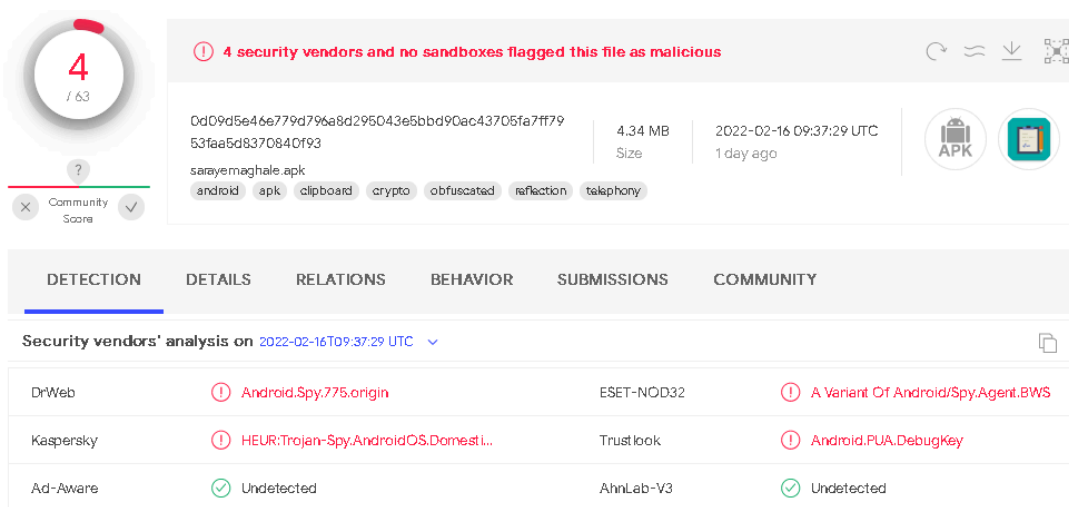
4
/ 63

?

Community Score

4 security vendors and no sandboxes flagged this file as malicious

0d09d5e46e779d796a8d295043e5bbd90ac43705fa7ff7953faa5d8370840f93

sarayemaghale.apk

android apk clipboard crypto obfuscated reflection telephony

4.34 MB
Size

2022-02-16 09:37:29 UTC
1 day ago

APK

DETECTION DETAILS RELATIONS BEHAVIOR SUBMISSIONS COMMUNITY

Security vendors' analysis on 2022-02-16T09:37:29 UTC

| | | | |
|---|---|---|---|
| DrWeb | Android.Spy.775.origin | ESET-NOD32 | A Variant Of Android/Spy.Agent.BWS |
| Kaspersky | HEUR:Trojan-Spy.AndroidOS.Domesti... | Trustlook | Android.PUA.DebugKey |
| Ad-Aware | Undetected | AhnLab-V3 | Undetected |